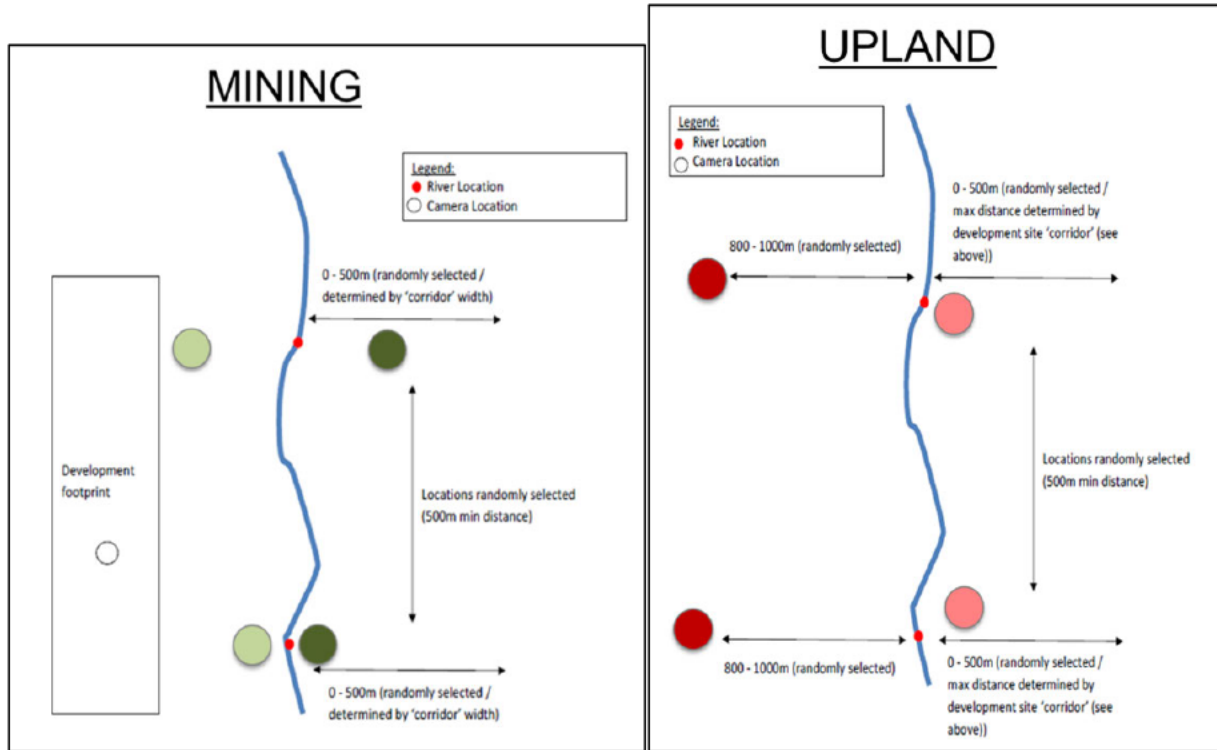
MINING

Legend:
River Location
Camera Location

0 - 500m (randomly selected / determined by 'corridor' width)

Development footprint

Locations randomly selected (500m min distance)

0 - 500m (randomly selected / determined by 'corridor' width)

UPLAND

Legend:
River Location
Camera Location

0 - 500m (randomly selected / max distance determined by development site 'corridor' (see above))

800 - 1000m (randomly selected)

Locations randomly selected (500m min distance)

800 - 1000m (randomly selected)

0 - 500m (randomly selected / max distance determined by development site 'corridor' (see above))